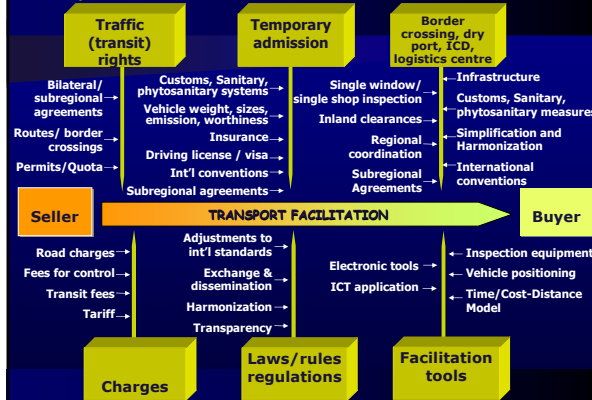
Traffic (transit) rights

Temporary admission

Border crossing, dry port, ICD, logistics centre

Bilateral/ subregional agreements

Routes/ border crossings

Permits/Quota

Customs, Sanitary, phytosanitary systems

Vehicle weight, sizes, emission, worthiness

Insurance

Driving license / visa

Int'l conventions

Subregional agreements

Single window/ single shop inspection

Inland clearances

Regional coordination

Subregional Agreements

Infrastructure

Customs, Sanitary, phytosanitary measures

Simplification and Harmonization

International conventions

Seller

TRANSPORT FACILITATION

Buyer

Road charges

Fees for control

Transit fees

Tariff

Adjustments to int'l standards

Exchange & dissemination

Harmonization

Transparency

Electronic tools

ICT application

Inspection equipment

Vehicle positioning

Time/Cost-Distance Model

Charges

Laws/rules regulations

Facilitation tools